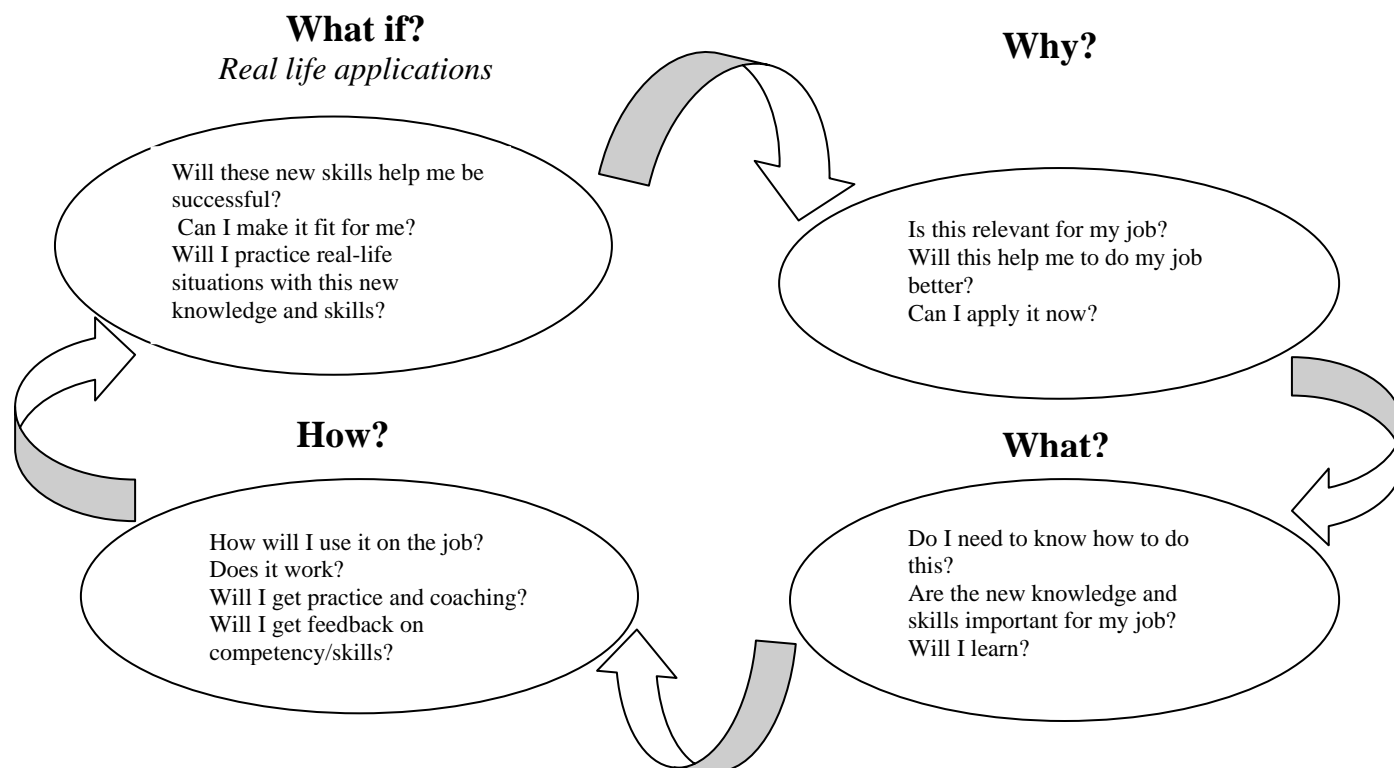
**What if?**
*Real life applications*

Will these new skills help me be successful?
Can I make it fit for me?
Will I practice real-life situations with this new knowledge and skills?

**Why?**

Is this relevant for my job?
Will this help me to do my job better?
Can I apply it now?

**What?**

Do I need to know how to do this?
Are the new knowledge and skills important for my job?
Will I learn?

**How?**

How will I use it on the job?
Does it work?
Will I get practice and coaching?
Will I get feedback on competency/skills?